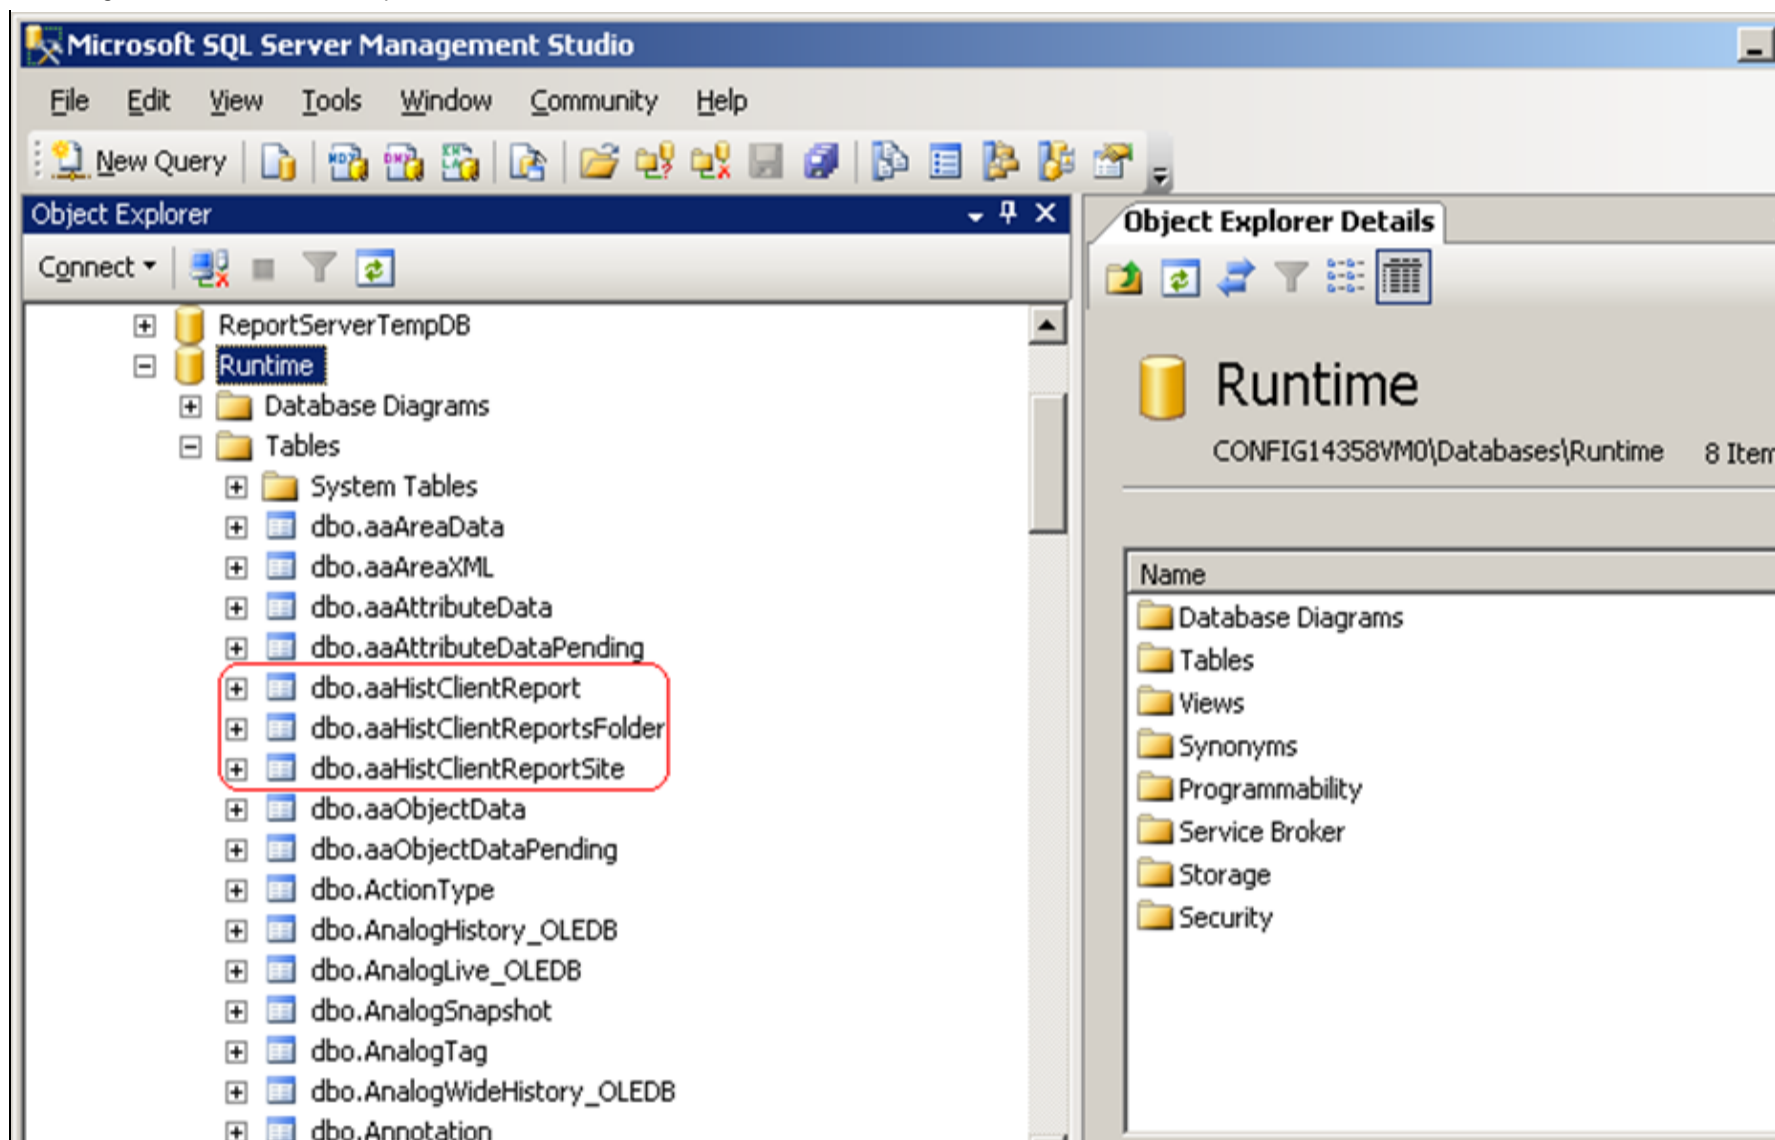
Microsoft SQL Server Management Studio

File Edit View Tools Window Community Help

New Query

Object Explorer

Connect

ReportServerTempDB
Runtime
Database Diagrams
Tables
System Tables
dbo.aaAreaData
dbo.aaAreaXML
dbo.aaAttributeData
dbo.aaAttributeDataPending
dbo.aaHistClientReport
dbo.aaHistClientReportsFolder
dbo.aaHistClientReportSite
dbo.aaObjectData
dbo.aaObjectDataPending
dbo.ActionType
dbo.AnalogHistory_OLEDB
dbo.AnalogLive_OLEDB
dbo.AnalogSnapshot
dbo.AnalogTag
dbo.AnalogWideHistory_OLEDB
dbo.Annotation

Object Explorer Details

Runtime

CONFIG14358VM0\Databases\Runtime 8 Item

Name
Database Diagrams
Tables
Views
Synonyms
Programmability
Service Broker
Storage
Security